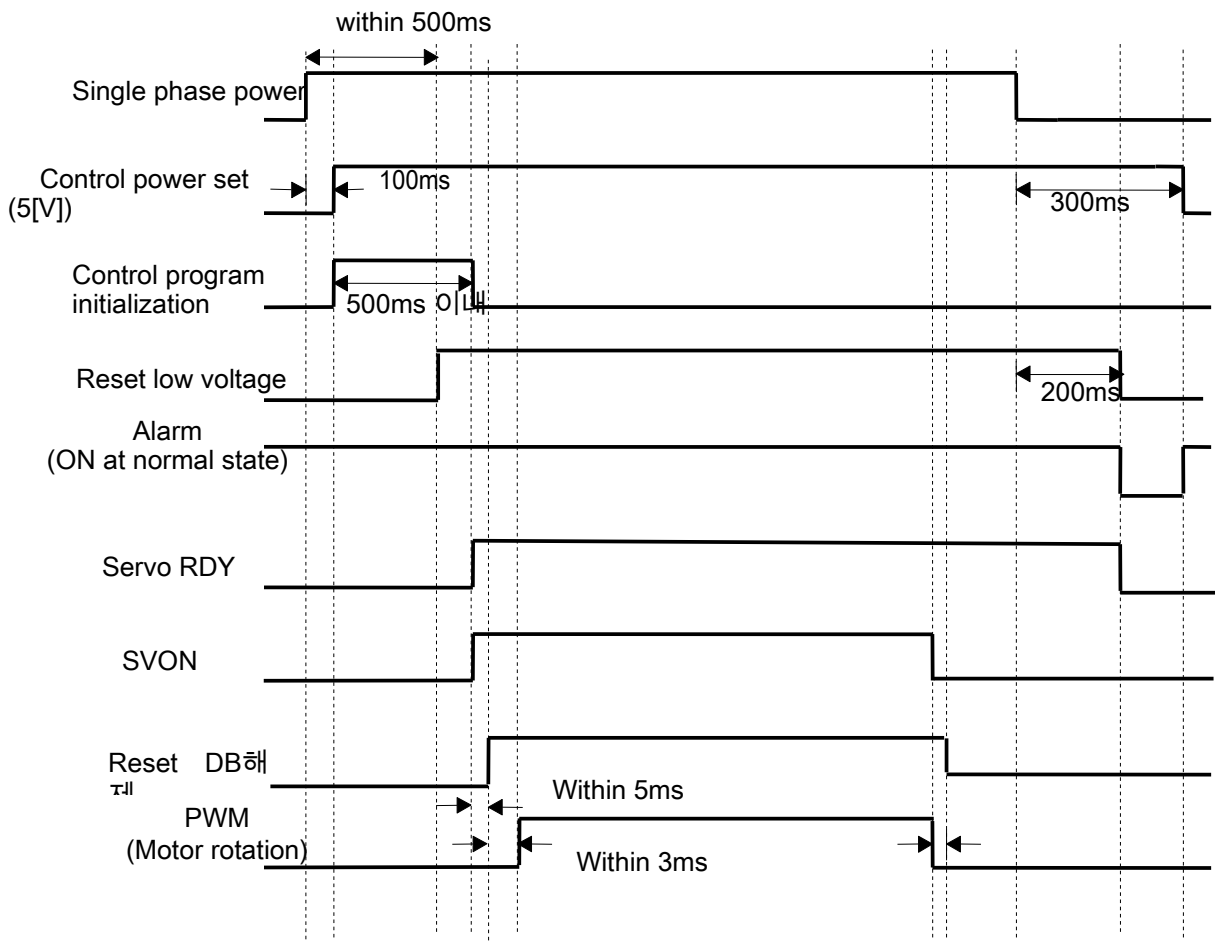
within 500ms

Single phase power

Control power set (5[V])

100ms

300ms

Control program initialization

500ms 이내

Reset low voltage

200ms

Alarm (ON at normal state)

Servo RDY

SVON

Reset DB해제

Within 5ms

PWM (Motor rotation)

Within 3ms